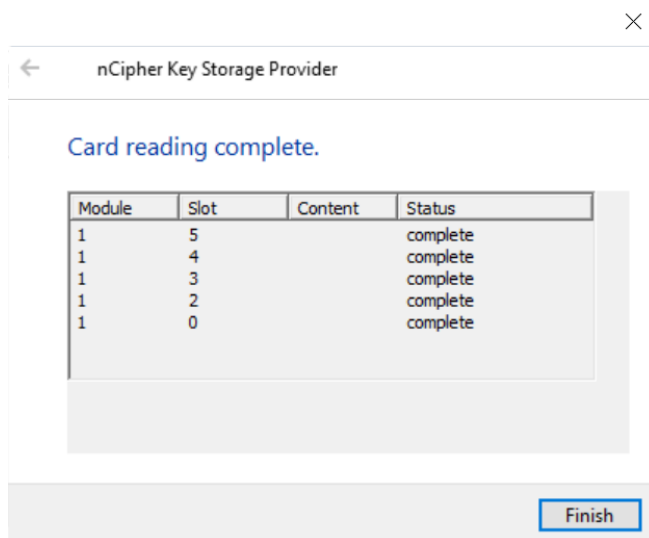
nCipher Key Storage Provider

Card reading complete.

| Module | Slot | Content | Status |
|---|---|---|---|
| 1 | 5 | | complete |
| 1 | 4 | | complete |
| 1 | 3 | | complete |
| 1 | 2 | | complete |
| 1 | 0 | | complete |

Finish